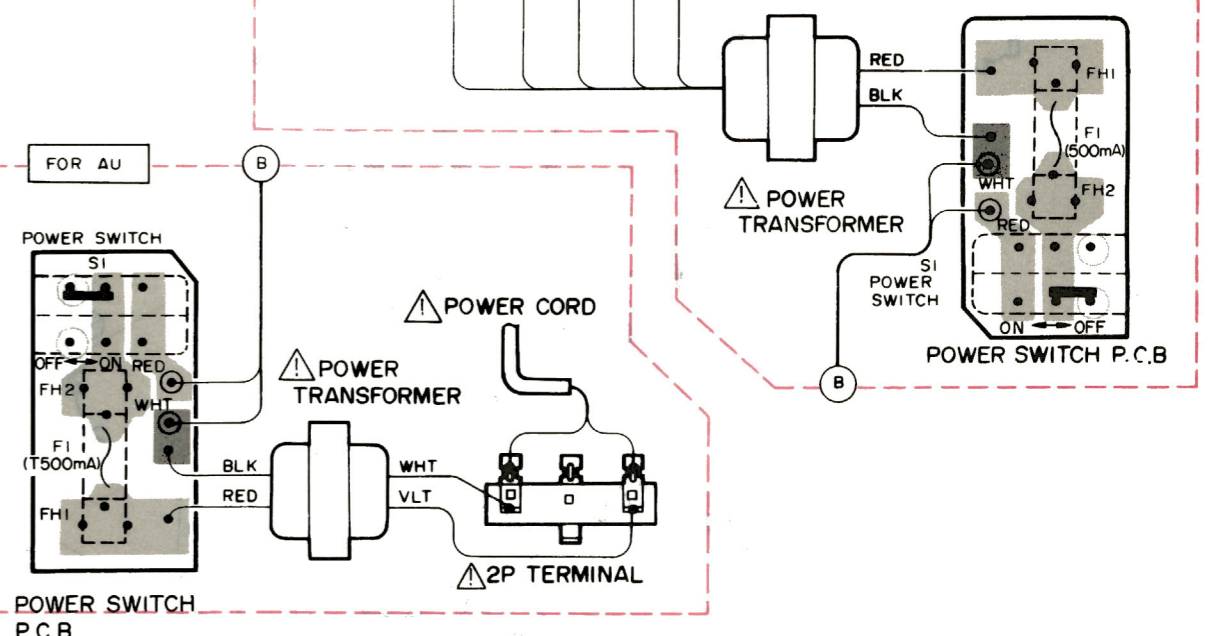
RED
BLK
FH1
F1 (500mA)
FH2
WHT
RED
⚠ POWER TRANSFORMER
S1 POWER SWITCH
ON ⟷ OFF
POWER SWITCH P.C.B
B

FOR AU
B
POWER SWITCH
S1
OFF ⟷ ON
RED
FH2
WHT
F1 (T500mA)
FH1
⚠ POWER TRANSFORMER
BLK
RED
⚠ POWER CORD
WHT
VLT
⚠ 2P TERMINAL
POWER SWITCH P.C.B